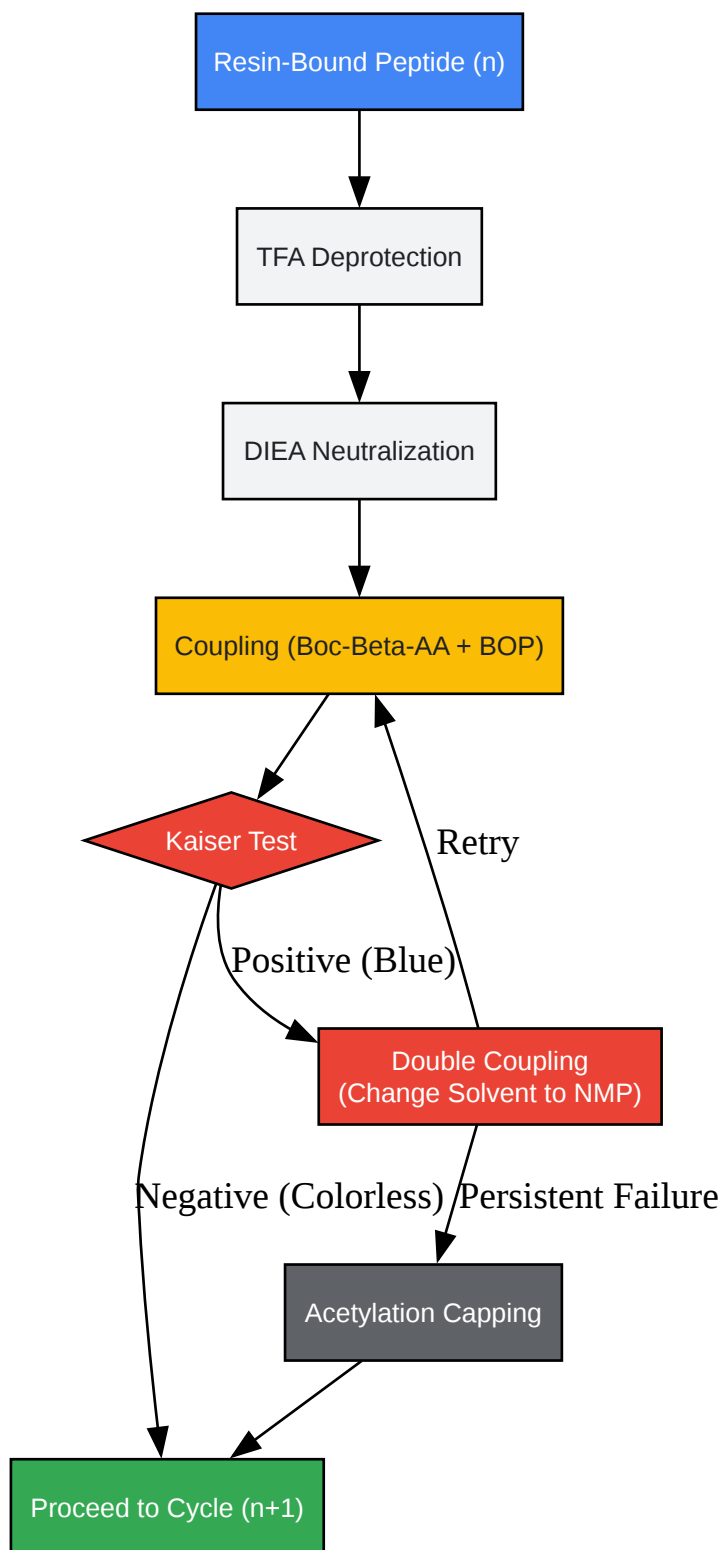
Resin-Bound Peptide (n)

TFA Deprotection

DIEA Neutralization

Coupling (Boc-Beta-AA + BOP)

Kaiser Test

Retry

Positive (Blue)

Double Coupling
(Change Solvent to NMP)

Negative (Colorless)

Persistent Failure

Acetylation Capping

Proceed to Cycle (n+1)